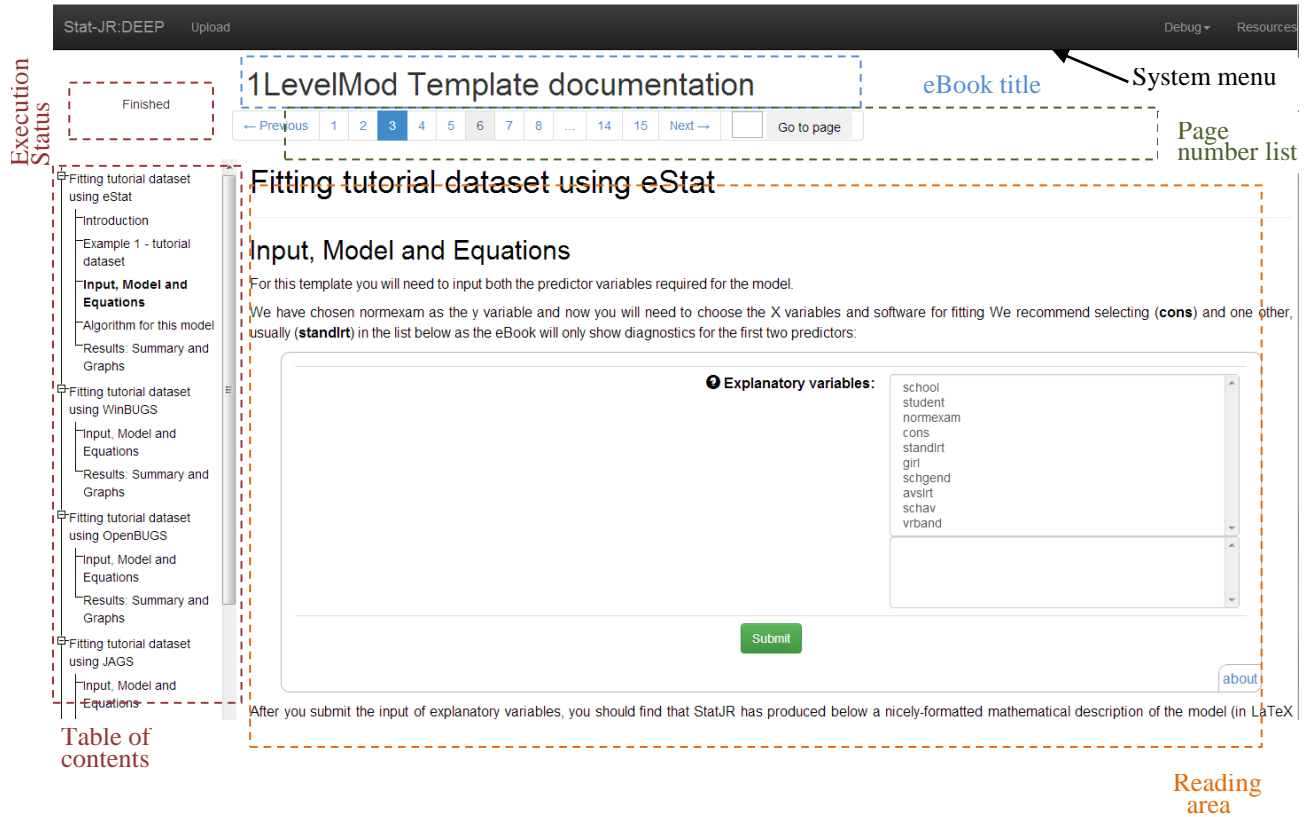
Stat-JR:DEEP Upload Debug Resources

System menu

Execution Status

Finished

1LevelMod Template documentation

eBook title

← Previous 1 2 3 4 5 6 7 8 ... 14 15 Next → Go to page

Page number list

Fitting tutorial dataset using eStat
Introduction
Example 1 - tutorial dataset
Input, Model and Equations
Algorithm for this model
Results: Summary and Graphs
Fitting tutorial dataset using WinBUGS
Input, Model and Equations
Results: Summary and Graphs
Fitting tutorial dataset using OpenBUGS
Input, Model and Equations
Results: Summary and Graphs
Fitting tutorial dataset using JAGS
Input, Model and Equations

Table of contents

Fitting tutorial dataset using eStat

Input, Model and Equations

For this template you will need to input both the predictor variables required for the model.

We have chosen normexam as the y variable and now you will need to choose the X variables and software for fitting We recommend selecting (**cons**) and one other, usually (**standlrt**) in the list below as the eBook will only show diagnostics for the first two predictors:

Explanatory variables:

school
student
normexam
cons
standlrt
girl
schgend
avslrt
schav
vrband

Submit

about

After you submit the input of explanatory variables, you should find that StatJR has produced below a nicely-formatted mathematical description of the model (in LaTeX

Reading area